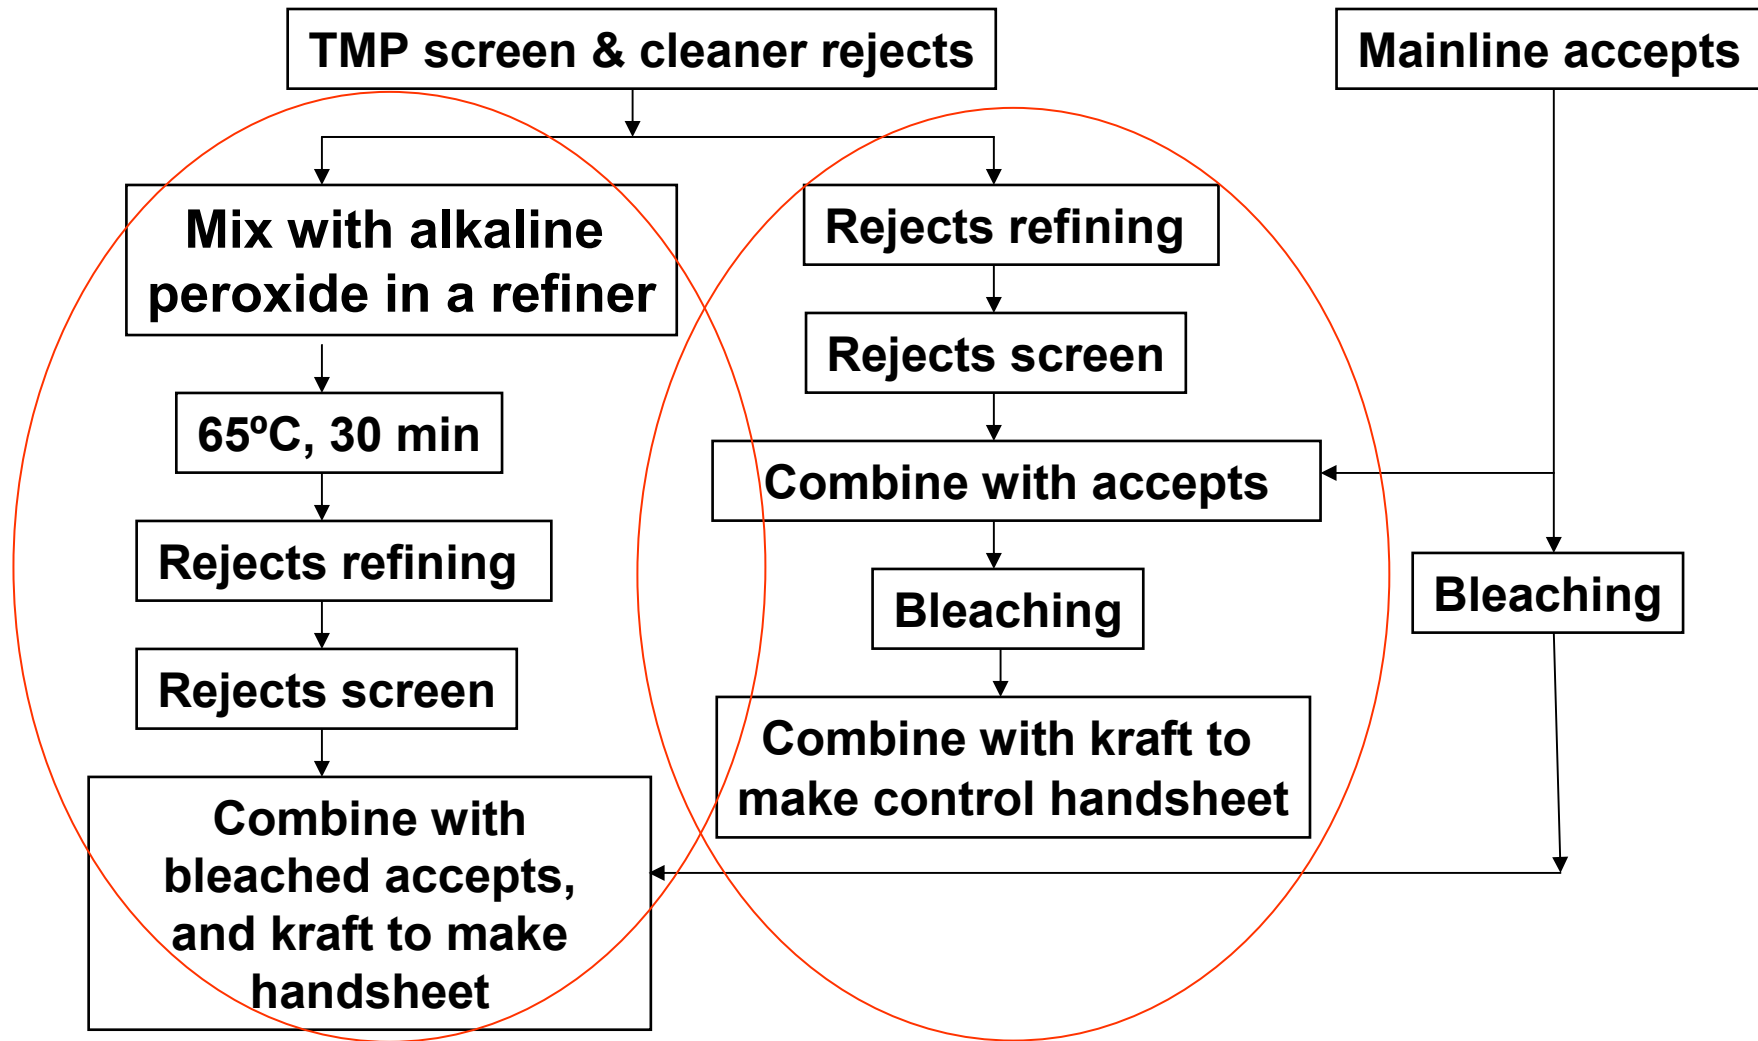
TMP screen & cleaner rejects

Mainline accepts

Mix with alkaline peroxide in a refiner

65ºC, 30 min

Rejects refining

Rejects screen

Combine with bleached accepts, and kraft to make handsheet

Rejects refining

Rejects screen

Combine with accepts

Bleaching

Combine with kraft to make control handsheet

Bleaching